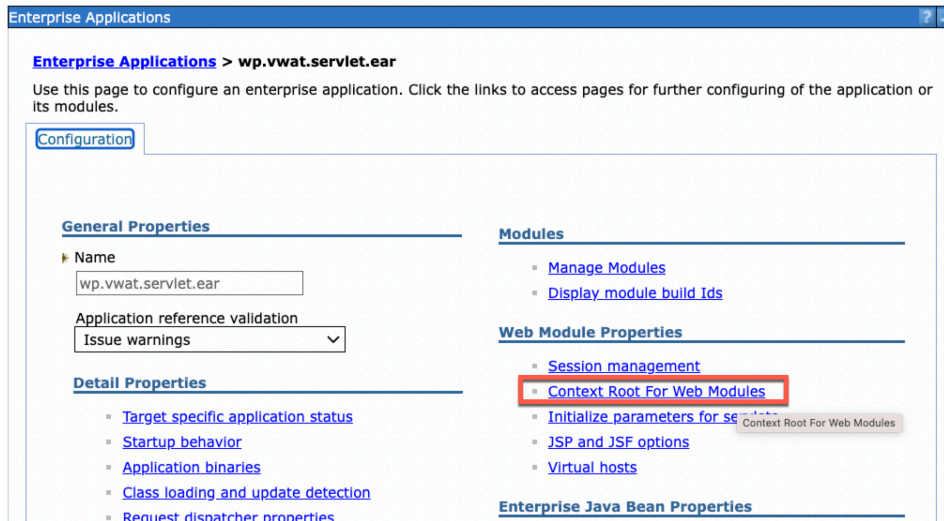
Enterprise Applications

Enterprise Applications > wp.vwat.servlet.ear

Use this page to configure an enterprise application. Click the links to access pages for further configuring of the application or its modules.

Configuration

General Properties

Name

wp.vwat.servlet.ear

Application reference validation

Issue warnings

Detail Properties

Target specific application status

Startup behavior

Application binaries

Class loading and update detection

Request dispatcher properties

Modules

Manage Modules

Display module build Ids

Web Module Properties

Session management

Context Root For Web Modules

Initialize parameters for se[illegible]

Context Root For Web Modules

JSP and JSF options

Virtual hosts

Enterprise Java Bean Properties